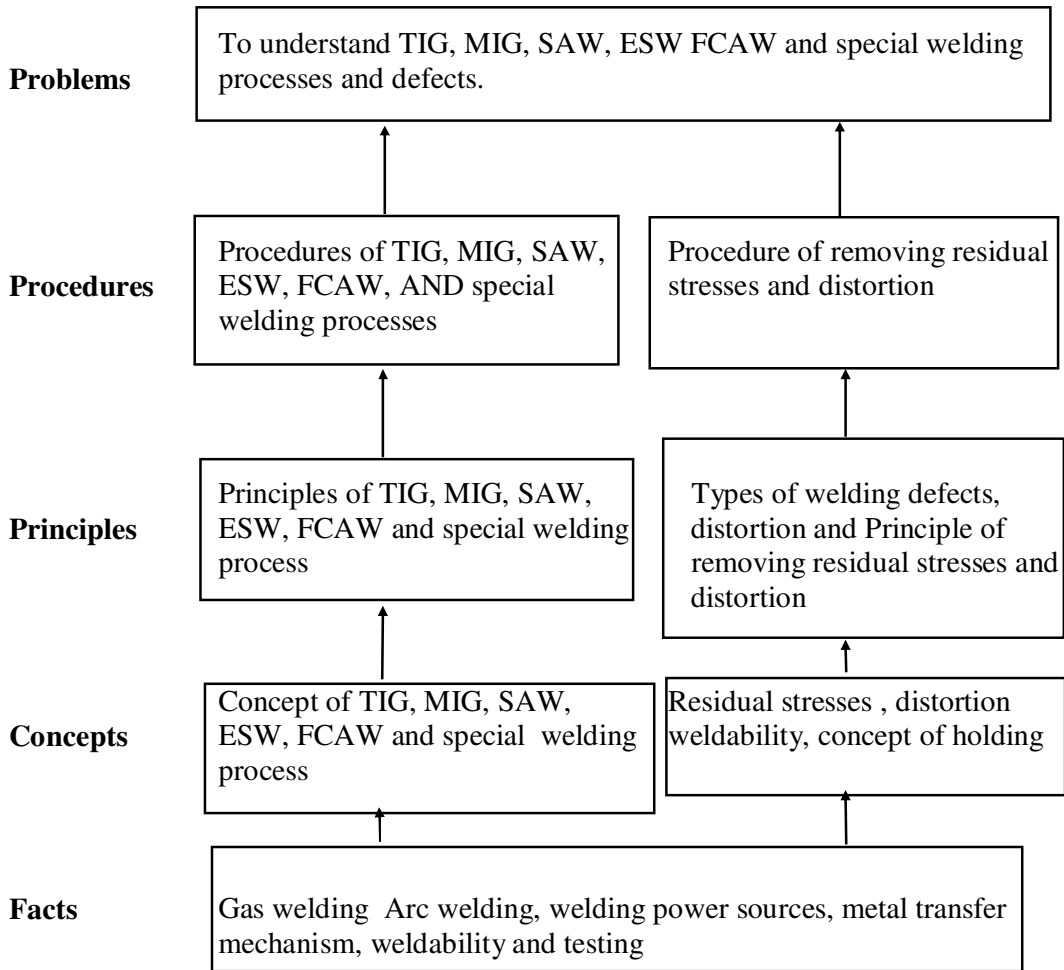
Problems

To understand TIG, MIG, SAW, ESW FCAW and special welding processes and defects.

Procedures

Procedures of TIG, MIG, SAW, ESW, FCAW, AND special welding processes

Procedure of removing residual stresses and distortion

Principles

Principles of TIG, MIG, SAW, ESW, FCAW and special welding process

Types of welding defects, distortion and Principle of removing residual stresses and distortion

Concepts

Concept of TIG, MIG, SAW, ESW, FCAW and special welding process

Residual stresses , distortion weldability, concept of holding

Facts

Gas welding Arc welding, welding power sources, metal transfer mechanism, weldability and testing